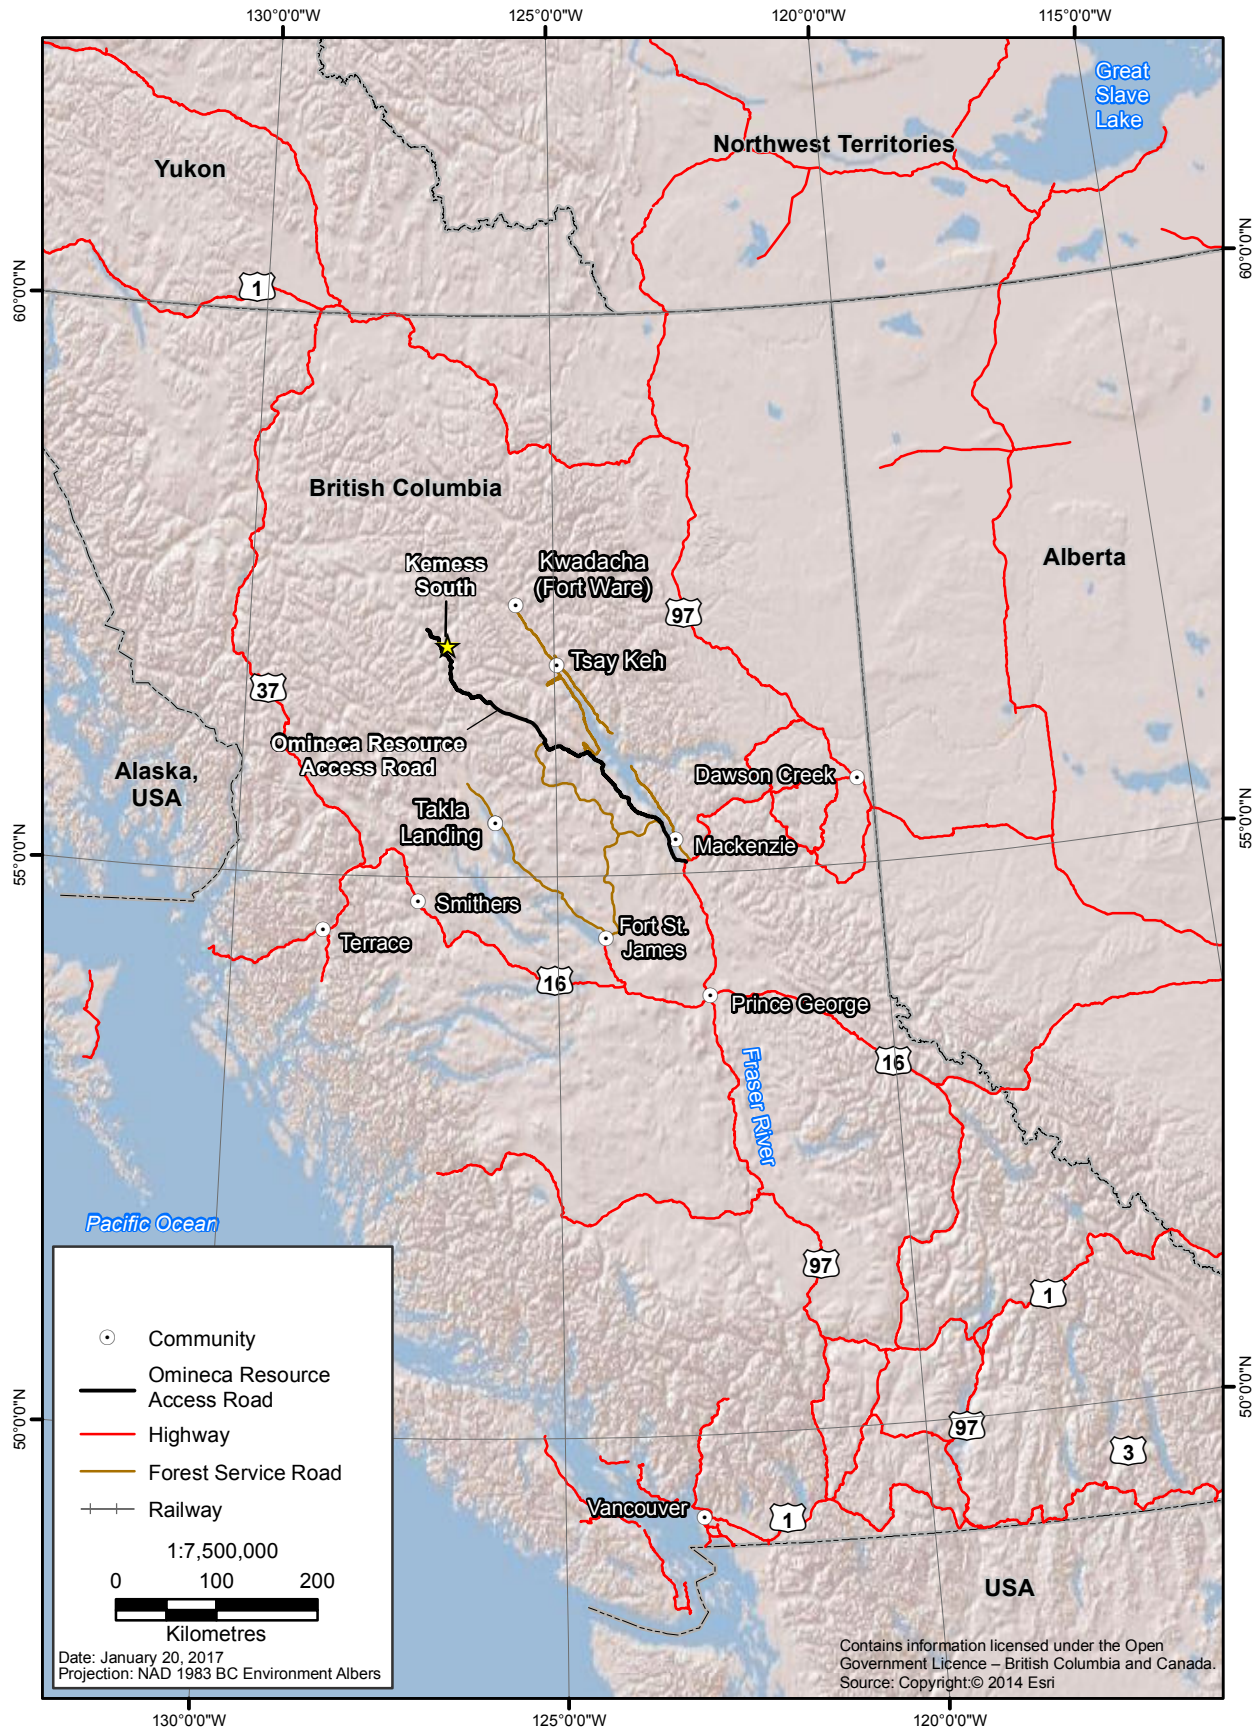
130°0'0"W
125°0'0"W
120°0'0"W
115°0'0"W

Great Slave Lake

Northwest Territories

Yukon

60°0'0"N
60°0'0"N

1

British Columbia

Alberta

Kemess South

Kwadacha (Fort Ware)

97

Tsay Keh

37

Omineca Resource Access Road

Alaska, USA

Dawson Creek

Takla Landing

Mackenzie

55°0'0"N
55°0'0"N

Smithers

Terrace

Fort St. James

16

Prince George

Fraser River

16

Pacific Ocean

97

1

Community

Omineca Resource Access Road

Highway

Forest Service Road

Railway

1:7,500,000

0 100 200

Kilometres

Date: January 20, 2017
Projection: NAD 1983 BC Environment Albers

50°0'0"N
50°0'0"N

97

3

Vancouver

1

USA

Contains information licensed under the Open Government Licence – British Columbia and Canada.
Source: Copyright:© 2014 Esri

130°0'0"W
125°0'0"W
120°0'0"W